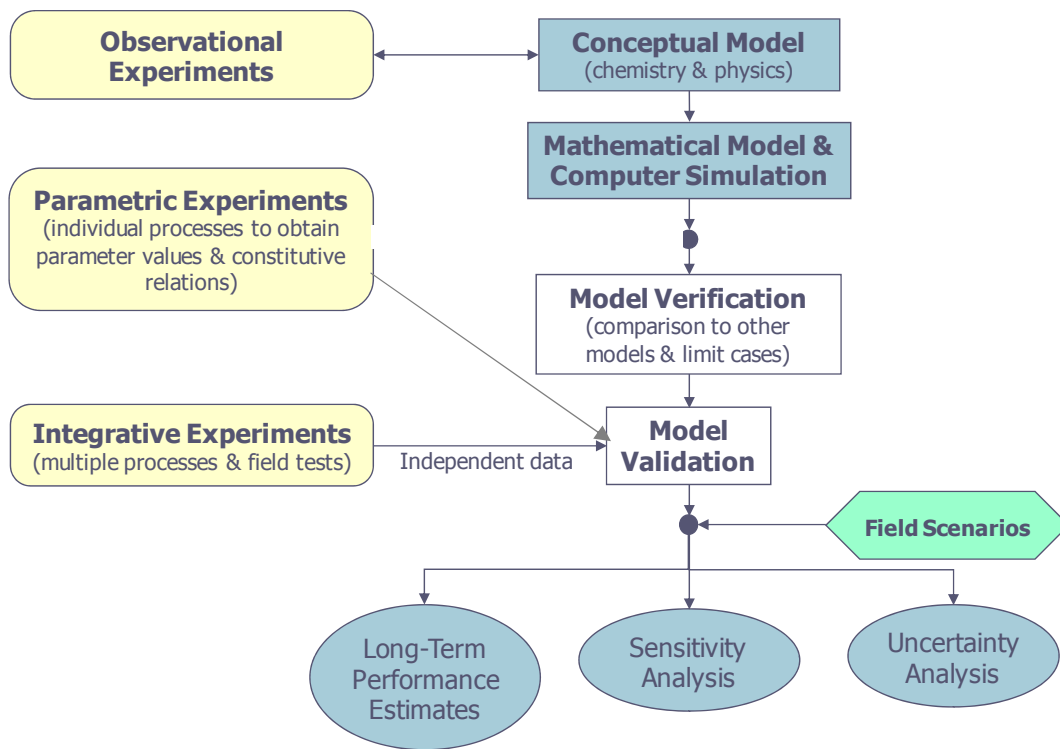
Observational Experiments

Conceptual Model
(chemistry & physics)

Mathematical Model & Computer Simulation

Parametric Experiments
(individual processes to obtain parameter values & constitutive relations)

Model Verification
(comparison to other models & limit cases)

Integrative Experiments
(multiple processes & field tests)

Independent data

Model Validation

Field Scenarios

Long-Term Performance Estimates

Sensitivity Analysis

Uncertainty Analysis